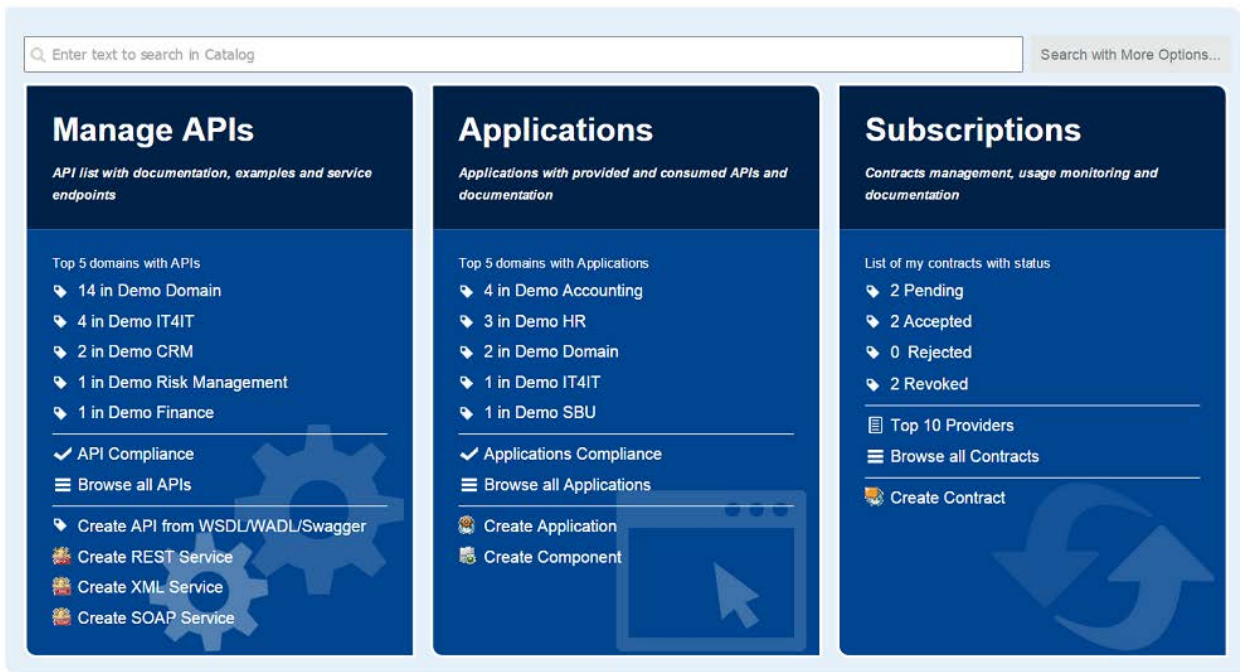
Enter text to search in Catalog

Search with More Options...

Manage APIs

API list with documentation, examples and service endpoints

Top 5 domains with APIs
14 in Demo Domain
4 in Demo IT4IT
2 in Demo CRM
1 in Demo Risk Management
1 in Demo Finance

API Compliance
Browse all APIs

Create API from WSDL/WADL/Swagger
Create REST Service
Create XML Service
Create SOAP Service

Applications

Applications with provided and consumed APIs and documentation

Top 5 domains with Applications
4 in Demo Accounting
3 in Demo HR
2 in Demo Domain
1 in Demo IT4IT
1 in Demo SBU

Applications Compliance
Browse all Applications

Create Application
Create Component

Subscriptions

Contracts management, usage monitoring and documentation

List of my contracts with status
2 Pending
2 Accepted
0 Rejected
2 Revoked

Top 10 Providers
Browse all Contracts

Create Contract